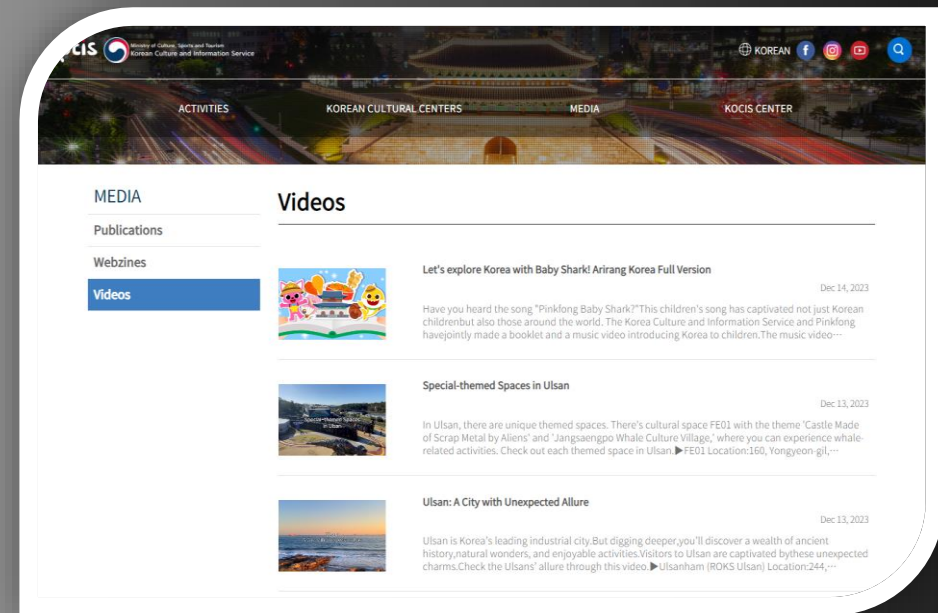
KOCIS Ministry of Culture, Sports and Tourism Korean Culture and Information Service

KOREAN

ACTIVITIES KOREAN CULTURAL CENTERS MEDIA KOCIS CENTER

MEDIA

Publications

Webzines

Videos

Videos

Let's explore Korea with Baby Shark! Arirang Korea Full Version

Dec 14, 2023

Have you heard the song "Pinkfong Baby Shark?"This children's song has captivated not just Korean childrenbut also those around the world. The Korea Culture and Information Service and Pinkfong havejointly made a booklet and a music video introducing Korea to children.The music video···

Special-themed Spaces in Ulsan

Dec 13, 2023

In Ulsan, there are unique themed spaces. There's cultural space FE01 with the theme 'Castle Made of Scrap Metal by Aliens' and 'Jangsaengpo Whale Culture Village,' where you can experience whale-related activities. Check out each themed space in Ulsan.▶FE01 Location:160, Yongyeon-gil,···

Ulsan: A City with Unexpected Allure

Dec 13, 2023

Ulsan is Korea's leading industrial city.But digging deeper,you'll discover a wealth of ancient history,natural wonders, and enjoyable activities.Visitors to Ulsan are captivated bythese unexpected charms.Check the Ulsans' allure through this video.▶Ulsanham (ROKS Ulsan) Location:244,···